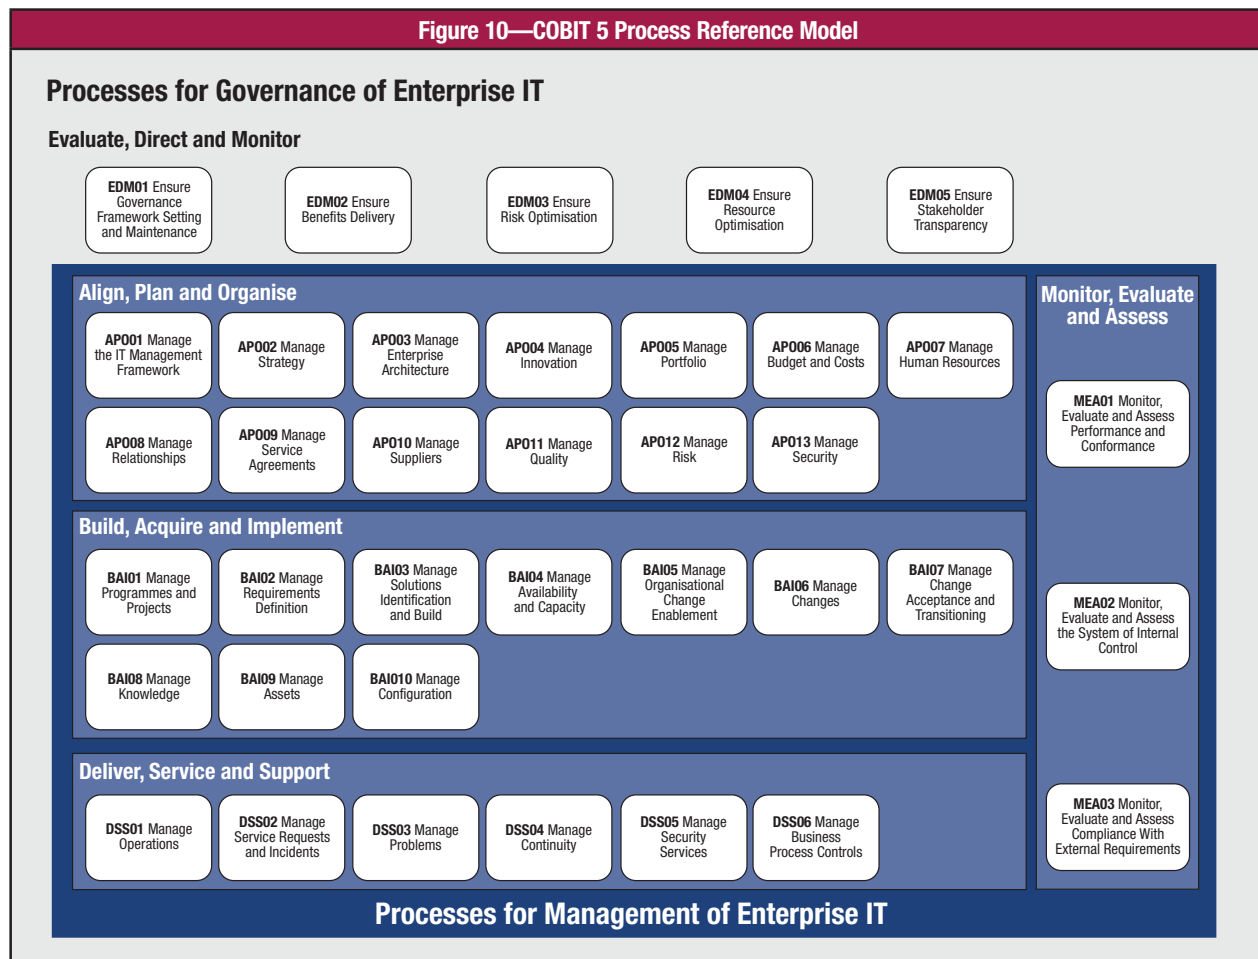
Figure 10—COBIT 5 Process Reference Model

Processes for Governance of Enterprise IT

Evaluate, Direct and Monitor

EDM01 Ensure Governance Framework Setting and Maintenance

EDM02 Ensure Benefits Delivery

EDM03 Ensure Risk Optimisation

EDM04 Ensure Resource Optimisation

EDM05 Ensure Stakeholder Transparency

Align, Plan and Organise

AP001 Manage the IT Management Framework

AP002 Manage Strategy

AP003 Manage Enterprise Architecture

AP004 Manage Innovation

AP005 Manage Portfolio

AP006 Manage Budget and Costs

AP007 Manage Human Resources

AP008 Manage Relationships

AP009 Manage Service Agreements

AP010 Manage Suppliers

AP011 Manage Quality

AP012 Manage Risk

AP013 Manage Security

Monitor, Evaluate and Assess

MEA01 Monitor, Evaluate and Assess Performance and Conformance

Build, Acquire and Implement

BAI01 Manage Programmes and Projects

BAI02 Manage Requirements Definition

BAI03 Manage Solutions Identification and Build

BAI04 Manage Availability and Capacity

BAI05 Manage Organisational Change Enablement

BAI06 Manage Changes

BAI07 Manage Change Acceptance and Transitioning

BAI08 Manage Knowledge

BAI09 Manage Assets

BAI010 Manage Configuration

MEA02 Monitor, Evaluate and Assess the System of Internal Control

Deliver, Service and Support

DSS01 Manage Operations

DSS02 Manage Service Requests and Incidents

DSS03 Manage Problems

DSS04 Manage Continuity

DSS05 Manage Security Services

DSS06 Manage Business Process Controls

MEA03 Monitor, Evaluate and Assess Compliance With External Requirements

Processes for Management of Enterprise IT